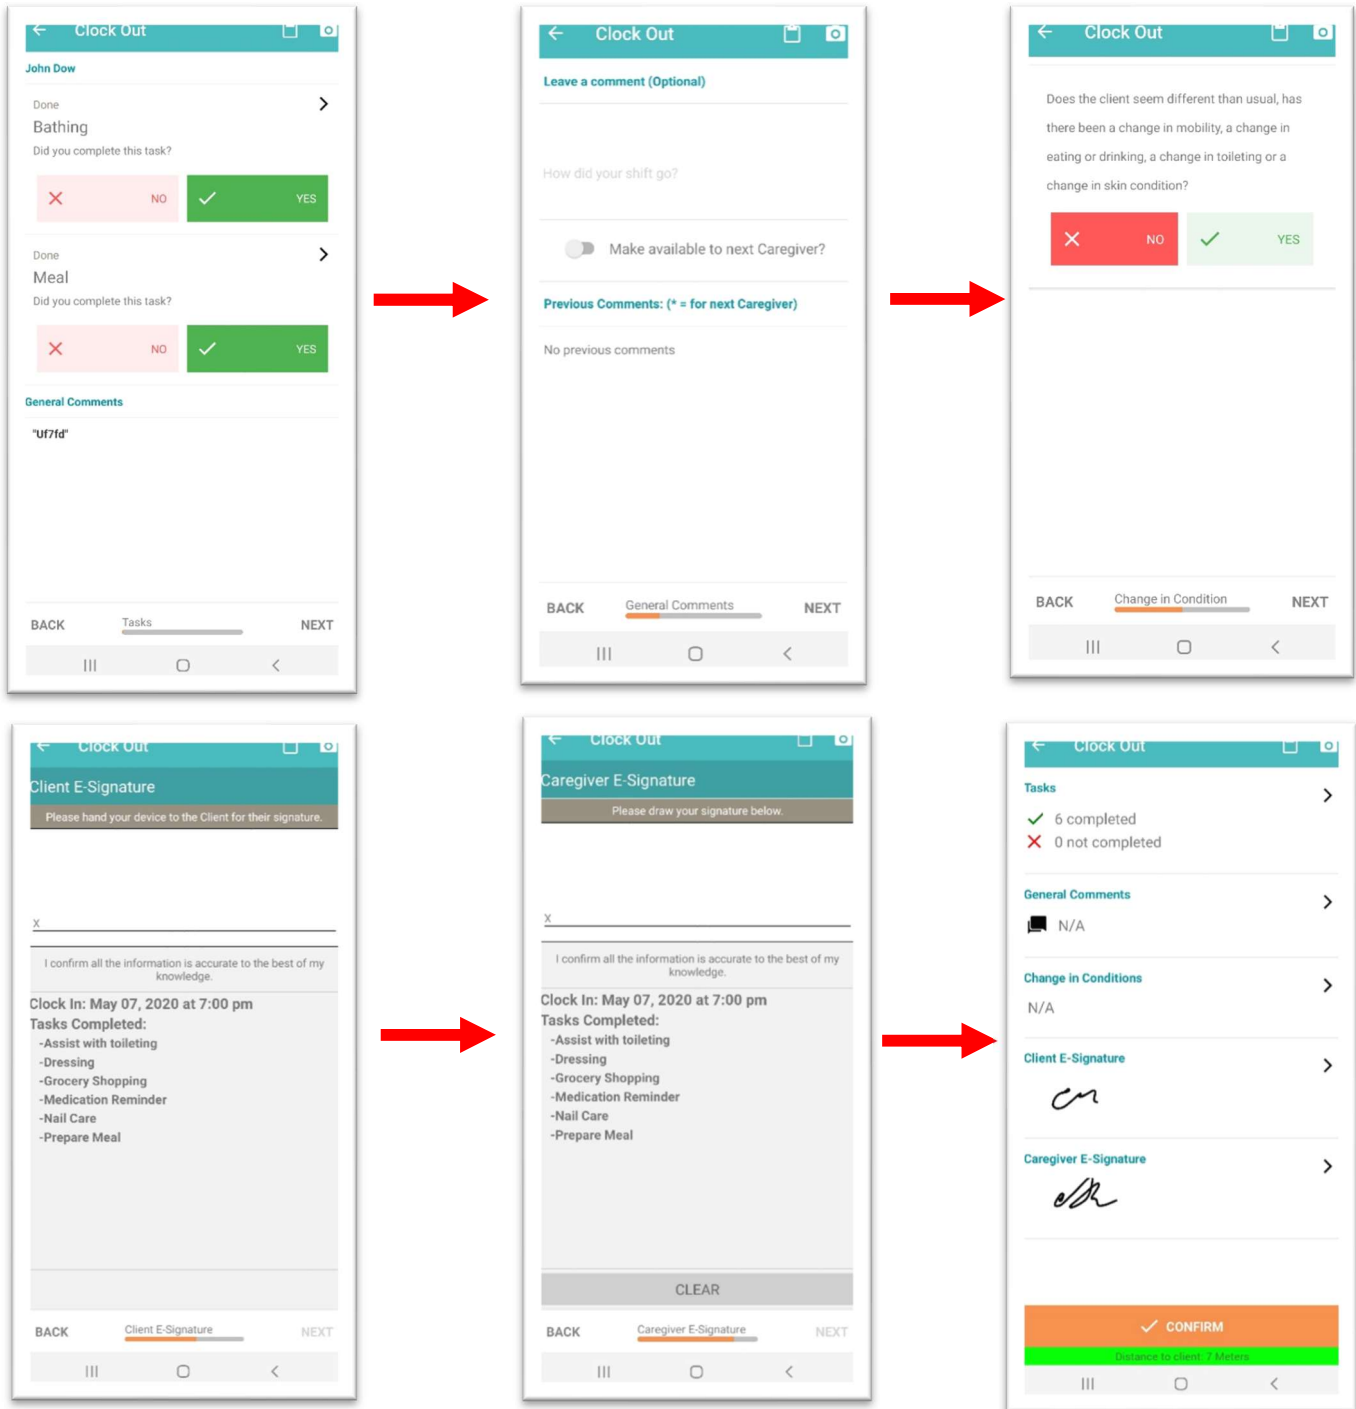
Clock Out

John Dow

Done

Bathing

Did you complete this task?

NO

YES

Done

Meal

Did you complete this task?

NO

YES

General Comments

"Uf7fd"

BACK

Tasks

NEXT

Clock Out

Leave a comment (Optional)

How did your shift go?

Make available to next Caregiver?

Previous Comments: (* = for next Caregiver)

No previous comments

BACK

General Comments

NEXT

Clock Out

Does the client seem different than usual, has there been a change in mobility, a change in eating or drinking, a change in toileting or a change in skin condition?

NO

YES

BACK

Change in Condition

NEXT

Clock Out

Client E-Signature

Please hand your device to the Client for their signature.

x

I confirm all the information is accurate to the best of my knowledge.

Clock In: May 07, 2020 at 7:00 pm

Tasks Completed:

-Assist with toileting

-Dressing

-Grocery Shopping

-Medication Reminder

-Nail Care

-Prepare Meal

BACK

Client E-Signature

NEXT

Clock Out

Caregiver E-Signature

Please draw your signature below.

x

I confirm all the information is accurate to the best of my knowledge.

Clock In: May 07, 2020 at 7:00 pm

Tasks Completed:

-Assist with toileting

-Dressing

-Grocery Shopping

-Medication Reminder

-Nail Care

-Prepare Meal

CLEAR

BACK

Caregiver E-Signature

NEXT

Clock Out

Tasks

6 completed

0 not completed

General Comments

N/A

Change in Conditions

N/A

Client E-Signature

Caregiver E-Signature

CONFIRM

Distance to client: 7 Meters